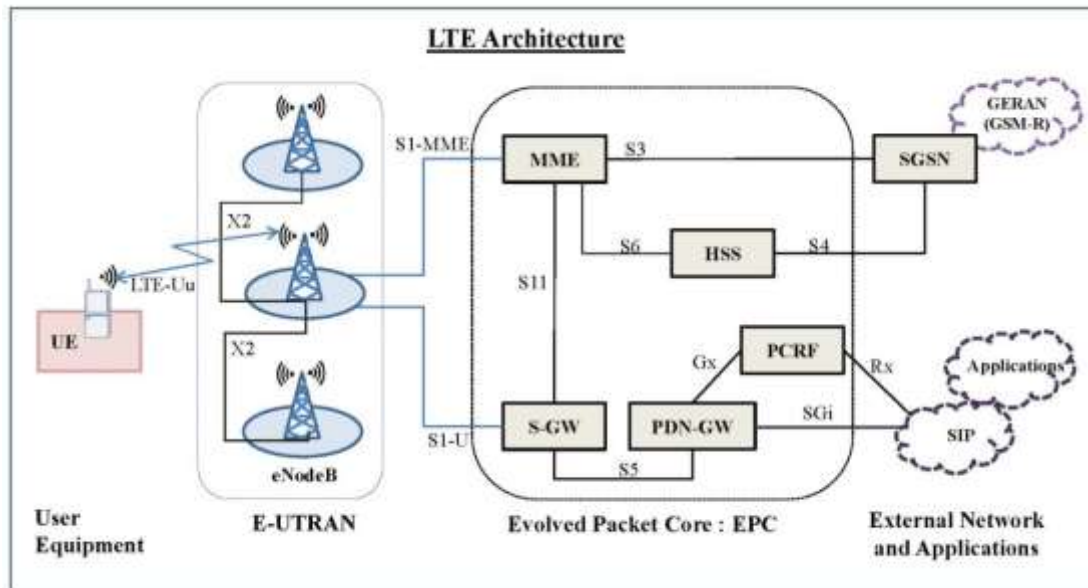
LTE Architecture

GERAN (GSM-R)

S1-MME

MME

S3

SGSN

X2

S6

HSS

S4

LTE-Uu

S11

UE

X2

PCRF

Gx

Rx

Applications

SGi

S1-U

S-GW

PDN-GW

SIP

eNodeB

S5

User Equipment

E-UTRAN

Evolved Packet Core : EPC

External Network and Applications